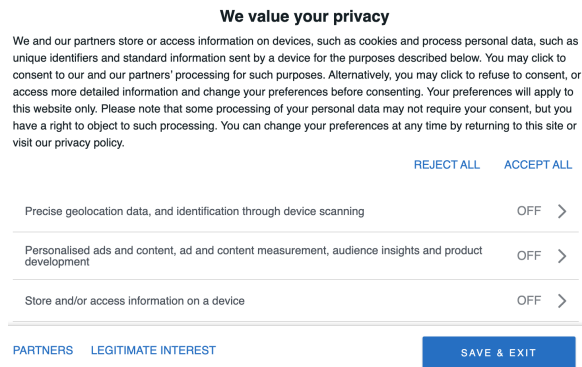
We value your privacy

We and our partners store or access information on devices, such as cookies and process personal data, such as unique identifiers and standard information sent by a device for the purposes described below. You may click to consent to our and our partners' processing for such purposes. Alternatively, you may click to refuse to consent, or access more detailed information and change your preferences before consenting. Your preferences will apply to this website only. Please note that some processing of your personal data may not require your consent, but you have a right to object to such processing. You can change your preferences at any time by returning to this site or visit our privacy policy.

REJECT ALL ACCEPT ALL

Precise geolocation data, and identification through device scanning OFF >

Personalised ads and content, ad and content measurement, audience insights and product development OFF >

Store and/or access information on a device OFF >

PARTNERS LEGITIMATE INTEREST

SAVE & EXIT